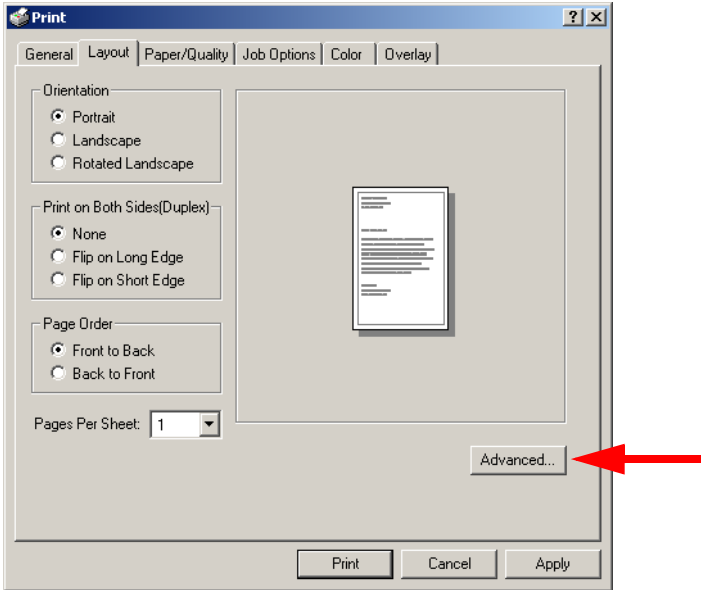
Print
?
×
General
Layout
Paper/Quality
Job Options
Color
Overlay

Orientation
Portrait
Landscape
Rotated Landscape

Print on Both Sides(Duplex)
None
Flip on Long Edge
Flip on Short Edge

Page Order
Front to Back
Back to Front

Pages Per Sheet: 1

Advanced...

Print
Cancel
Apply